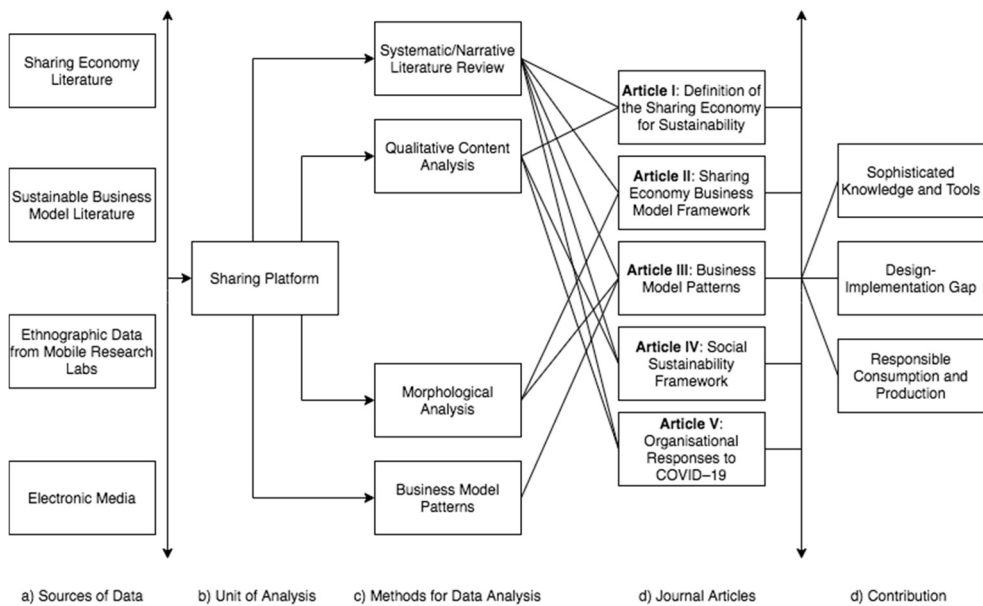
Sharing Economy Literature

Sustainable Business Model Literature

Ethnographic Data from Mobile Research Labs

Electronic Media

Sharing Platform

Systematic/Narrative Literature Review

Qualitative Content Analysis

Morphological Analysis

Business Model Patterns

**Article I**: Definition of the Sharing Economy for Sustainability

**Article II**: Sharing Economy Business Model Framework

**Article III**: Business Model Patterns

**Article IV**: Social Sustainability Framework

**Article V**: Organisational Responses to COVID–19

Sophisticated Knowledge and Tools

Design-Implementation Gap

Responsible Consumption and Production

a) Sources of Data

b) Unit of Analysis

c) Methods for Data Analysis

d) Journal Articles

d) Contribution